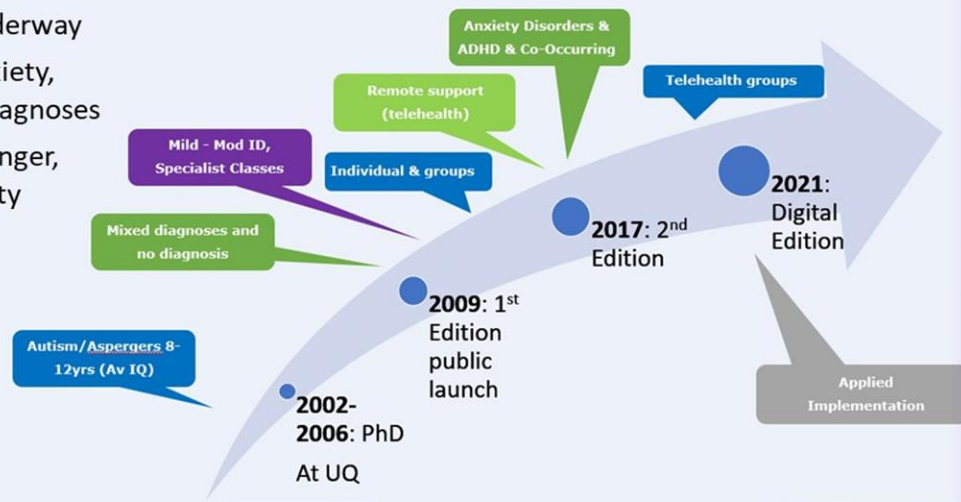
lerway
iety,
agnoses
nger,
ty

Anxiety Disorders & ADHD & Co-Occurring

Telehealth groups

Remote support (telehealth)

Mild - Mod ID, Specialist Classes

Individual & groups

Mixed diagnoses and no diagnosis

2021: Digital Edition

2017: 2$^{nd}$ Edition

2009: 1$^{st}$ Edition public launch

Autism/Aspergers 8-12yrs (Av IQ)

2002-2006: PhD At UQ

Applied Implementation